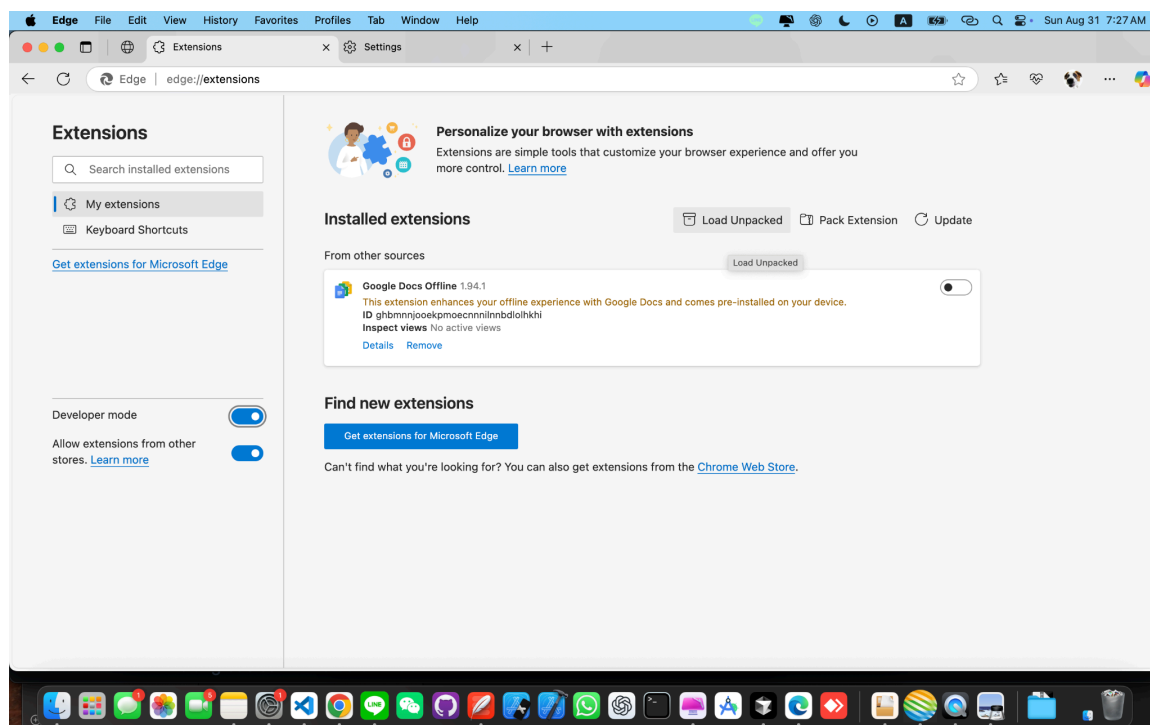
Edge File Edit View History Favorites Profiles Tab Window Help

A

Sun Aug 31 7:27 AM

Extensions

Settings

Edge | edge://extensions

Extensions

Search installed extensions

My extensions

Keyboard Shortcuts

Get extensions for Microsoft Edge

Developer mode

Allow extensions from other stores. Learn more

Personalize your browser with extensions

Extensions are simple tools that customize your browser experience and offer you more control. Learn more

Installed extensions

Load Unpacked Pack Extension Update

From other sources

Load Unpacked

Google Docs Offline 1.94.1

This extension enhances your offline experience with Google Docs and comes pre-installed on your device.

ID ghbmnnjooekpmoecnnnilnnbdlolhkhi

Inspect views No active views

Details Remove

Find new extensions

Get extensions for Microsoft Edge

Can't find what you're looking for? You can also get extensions from the Chrome Web Store.

1

5

1

1